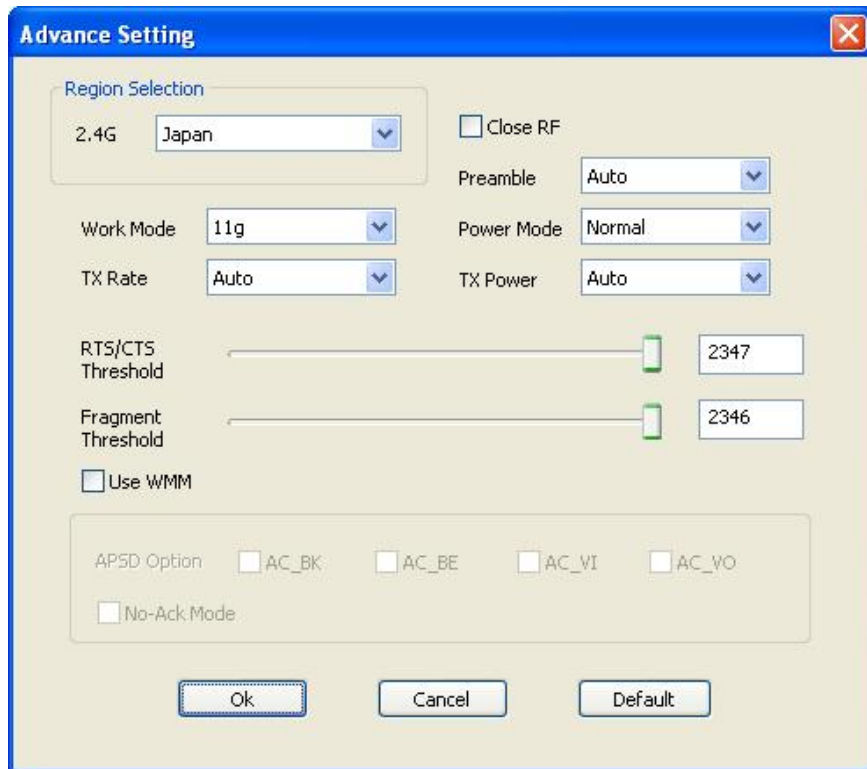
Advance Setting

Region Selection

2.4G Japan

Close RF

Preamble Auto

Work Mode 11g

Power Mode Normal

TX Rate Auto

TX Power Auto

RTS/CTS Threshold 2347

Fragment Threshold 2346

Use WMM

APSD Option AC_BK AC_BE AC_VI AC_VO

No-Ack Mode

Ok Cancel Default